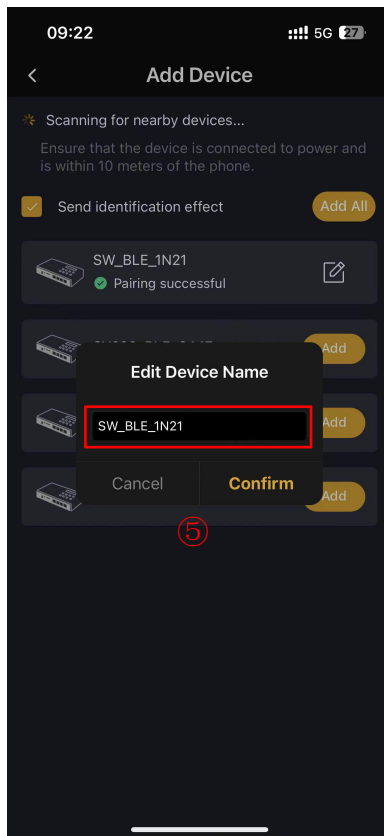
09:22
5G 27

Add Device

Scanning for nearby devices...

Ensure that the device is connected to power and is within 10 meters of the phone.

Send identification effect

Add All

SW_BLE_1N21

Pairing successful

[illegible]

Add

Edit Device Name

SW_BLE_1N21

Add

Cancel

Confirm

Add

⑤